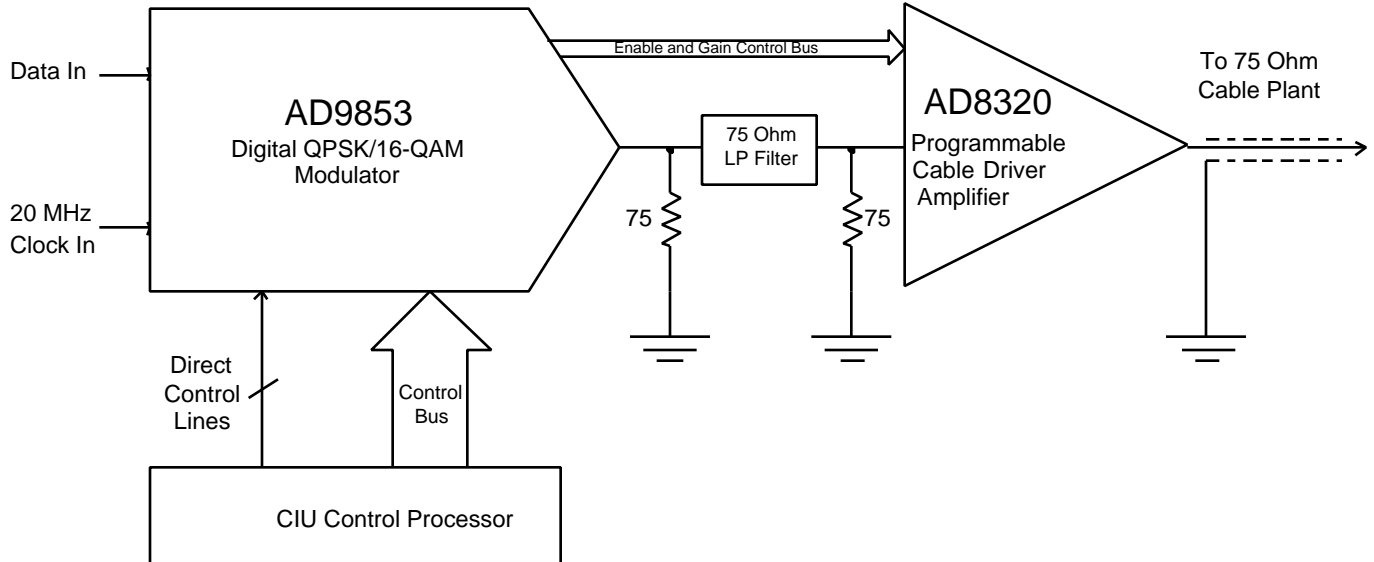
Data In

20 MHz
Clock In

AD9853
Digital QPSK/16-QAM
Modulator

Enable and Gain Control Bus

75 Ohm
LP Filter

75

75

AD8320
Programmable
Cable Driver
Amplifier

To 75 Ohm
Cable Plant

Direct
Control
Lines

Control
Bus

CIU Control Processor